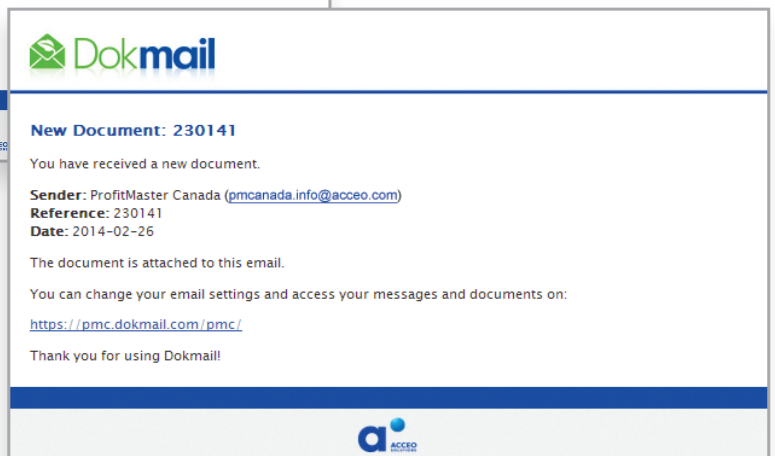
Dokmail

New Document: 230141

You have received a new document.

Sender: ProfitMaster Canada (pmcanada.info@acceo.com)
Reference: 230141
Date: 2014-02-26

The document is attached to this email.

You can change your email settings and access your messages and documents on:

https://pmc.dokmail.com/pmc/

Thank you for using Dokmail!

ACCEO SOLUTIONS